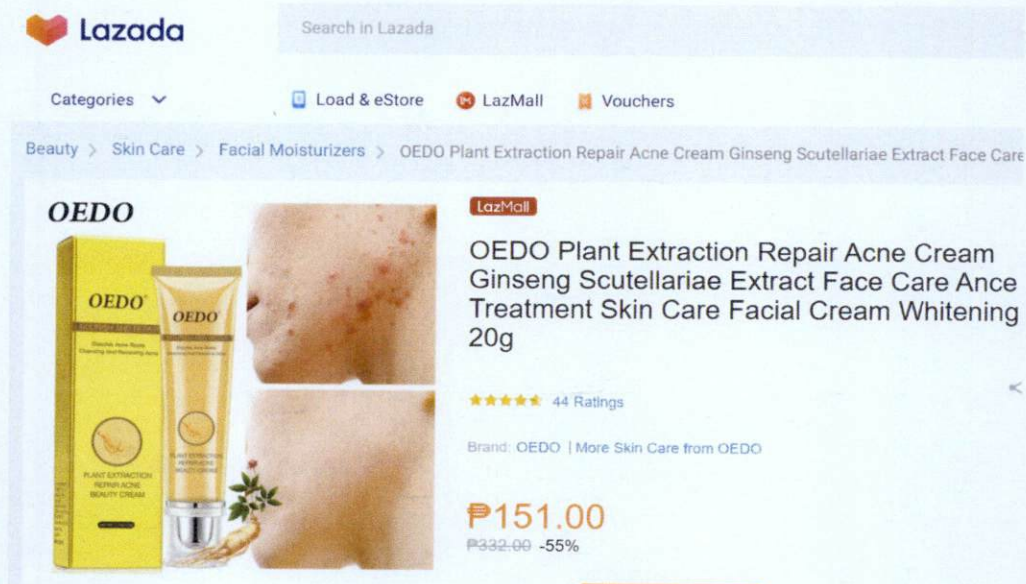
Lazada

Search in Lazada

Categories

Load & eStore

LazMall

Vouchers

Beauty > Skin Care > Facial Moisturizers > OEDO Plant Extraction Repair Acne Cream Ginseng Scutellariae Extract Face Care

OEDO

OEDO

OEDO

PLANT EXTRACTION REPAIR ACNE BEAUTY CREAM

PLANT EXTRACTION REPAIR ACNE BEAUTY CREAM

LazMall

OEDO Plant Extraction Repair Acne Cream Ginseng Scutellariae Extract Face Care Ance Treatment Skin Care Facial Cream Whitening 20g

44 Ratings

Brand: OEDO | More Skin Care from OEDO

₱151.00

₱332.00 -55%